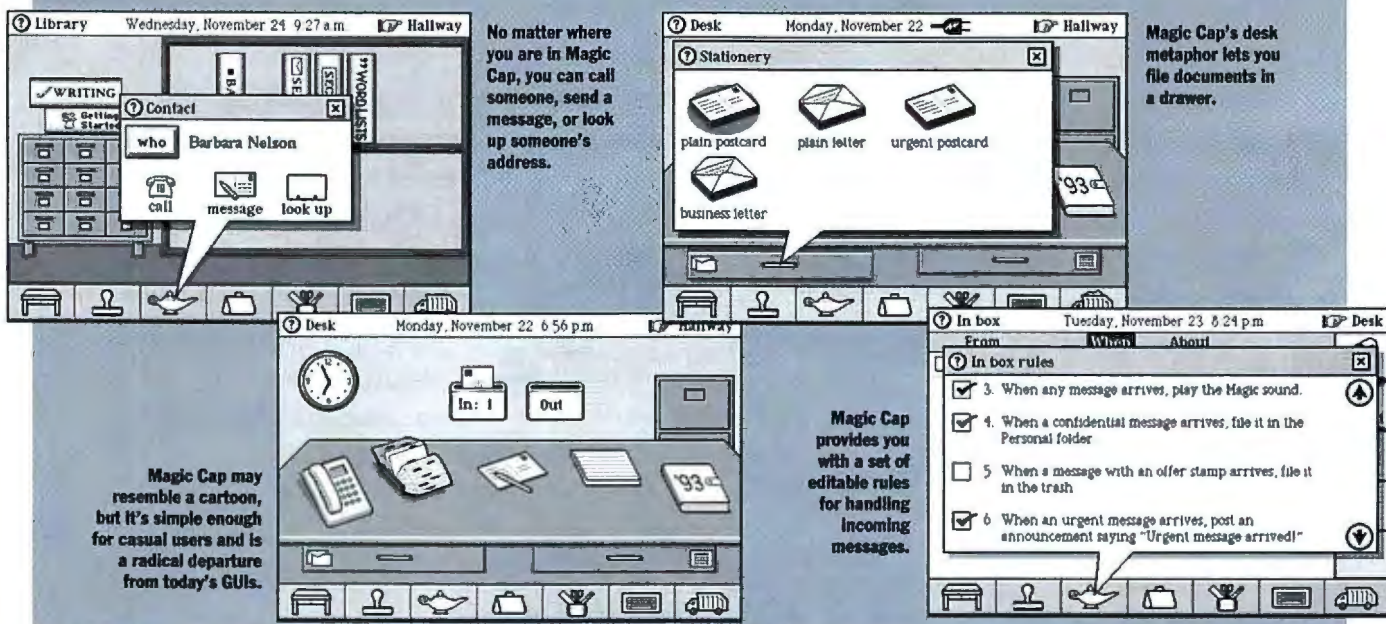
Library Wednesday, November 24 9:27 a.m. Hallway

WRITING

Getting Started

WORDLISTS

Contact

who Barbara Nelson

call message look up

No matter where you are in Magic Cap, you can call someone, send a message, or look up someone's address.

Desk Monday, November 22 Hallway

Stationery

plain postcard plain letter urgent postcard

business letter

'93

Magic Cap's desk metaphor lets you file documents in a drawer.

Desk Monday, November 22 6:56 p.m. Hallway

In: 1 Out

'93

Magic Cap may resemble a cartoon, but it's simple enough for casual users and is a radical departure from today's GUIs.

In box Tuesday, November 23 8:24 p.m. Desk

From When About

In box rules

3. When any message arrives, play the Magic sound.

4. When a confidential message arrives, file it in the Personal folder

5. When a message with an offer stamp arrives, file it in the trash

6. When an urgent message arrives, post an announcement saying "Urgent message arrived!"

Magic Cap provides you with a set of editable rules for handling incoming messages.